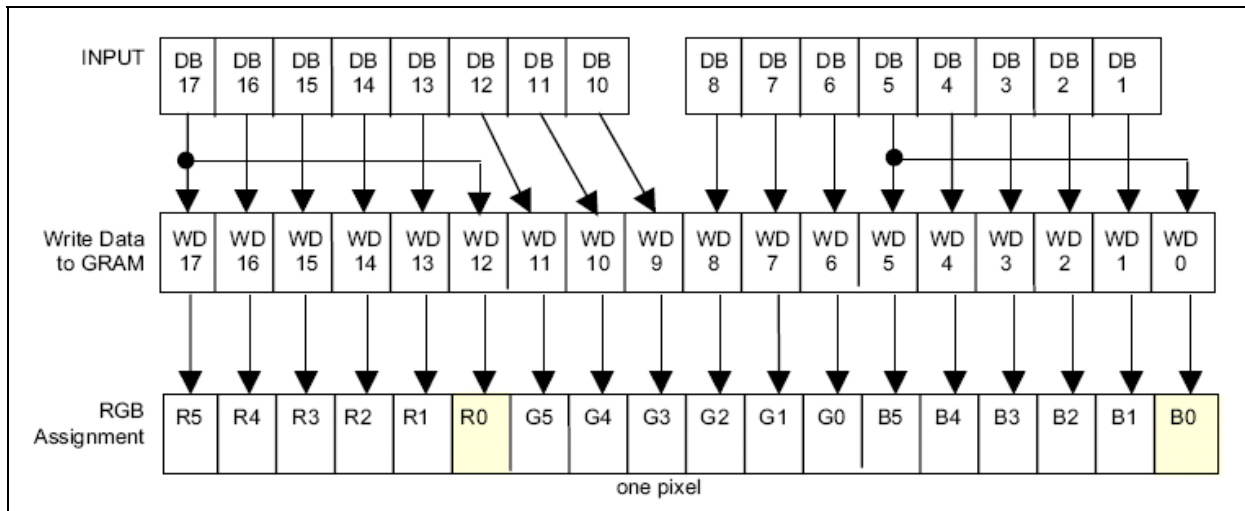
INPUT

DB 17, DB 16, DB 15, DB 14, DB 13, DB 12, DB 11, DB 10, DB 8, DB 7, DB 6, DB 5, DB 4, DB 3, DB 2, DB 1

Write Data to GRAM

WD 17, WD 16, WD 15, WD 14, WD 13, WD 12, WD 11, WD 10, WD 9, WD 8, WD 7, WD 6, WD 5, WD 4, WD 3, WD 2, WD 1, WD 0

RGB Assignment

R5, R4, R3, R2, R1, R0, G5, G4, G3, G2, G1, G0, B5, B4, B3, B2, B1, B0

one pixel